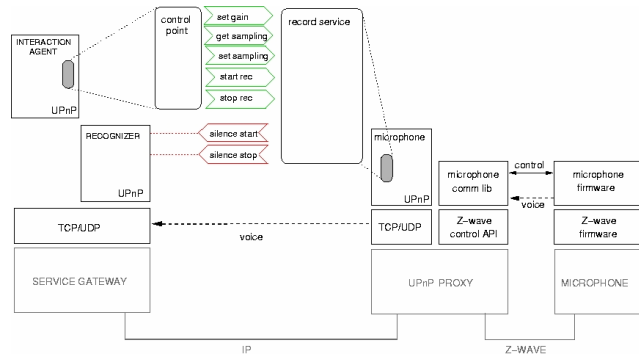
INTERACTION AGENT

UPnP

control point

set gain

get sampling

set sampling

start rec

stop rec

record service

RECOGNIZER

UPnP

silence start

silence stop

microphone

UPnP

microphone comm lib

control

voice

microphone firmware

TCP/UDP

voice

TCP/UDP

Z-wave control API

Z-wave firmware

SERVICE GATEWAY

UPnP PROXY

MICROPHONE

IP

Z-WAVE